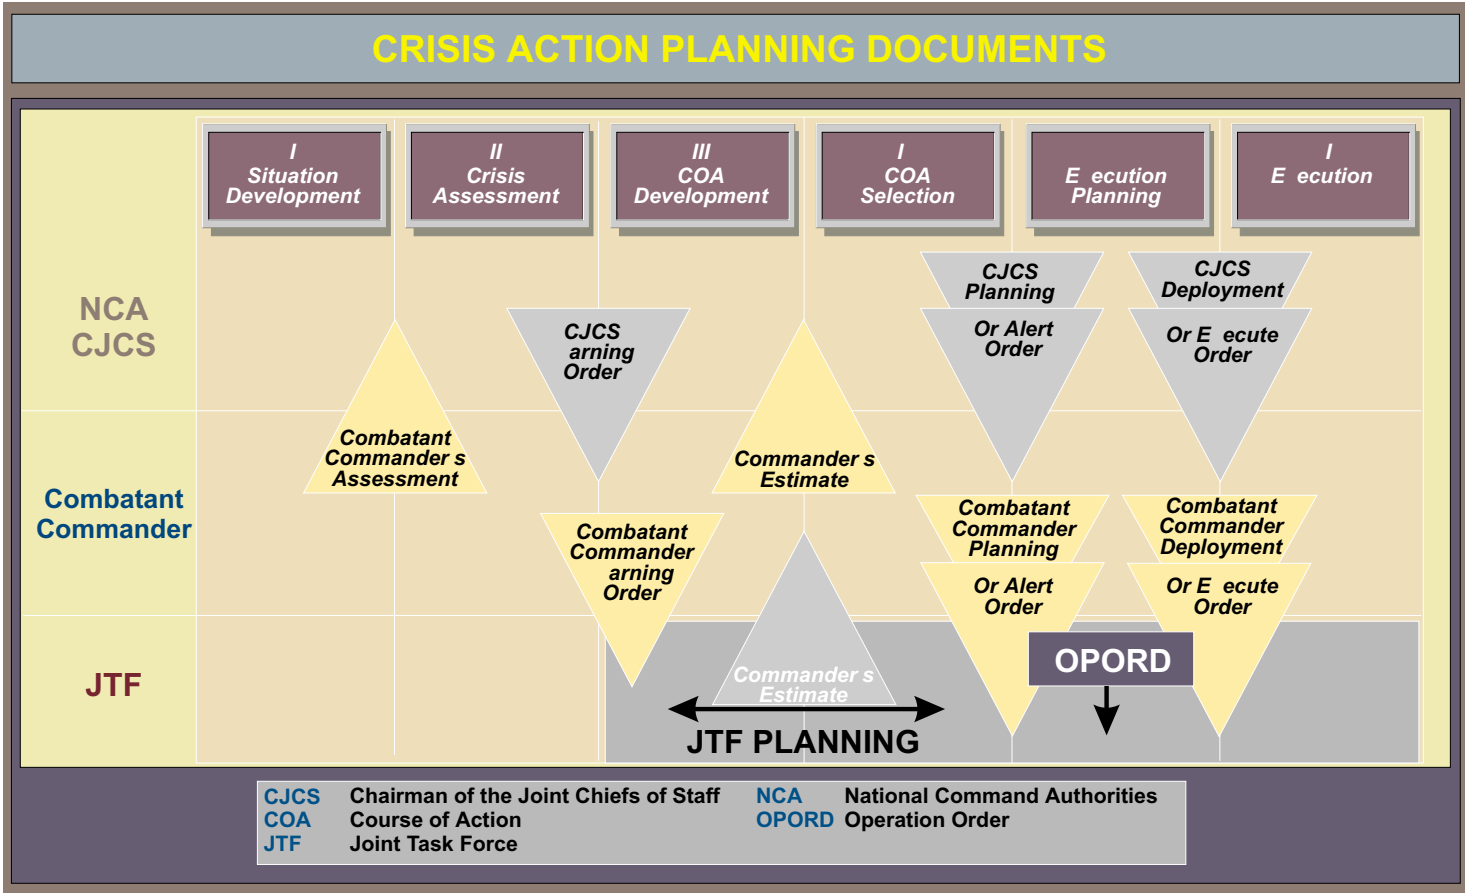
CRISIS ACTION PLANNING DOCUMENTS

I
Situation Development

II
Crisis Assessment

III
COA Development

I
COA Selection

E ecution Planning

I
E ecution

NCA
CJCS

Combatant Commander

JTF

Combatant Commander s Assessment

CJCS arning Order

Combatant Commander arning Order

Commander s Estimate

Commander s Estimate

CJCS Planning

Or Alert Order

Combatant Commander Planning

Or Alert Order

CJCS Deployment

Or E ecute Order

Combatant Commander Deployment

Or E ecute Order

OPORD

JTF PLANNING

| | | | |
|---|---|---|---|
| CJCS | Chairman of the Joint Chiefs of Staff | NCA | National Command Authorities |
| COA | Course of Action | OPORD | Operation Order |
| JTF | Joint Task Force | | |